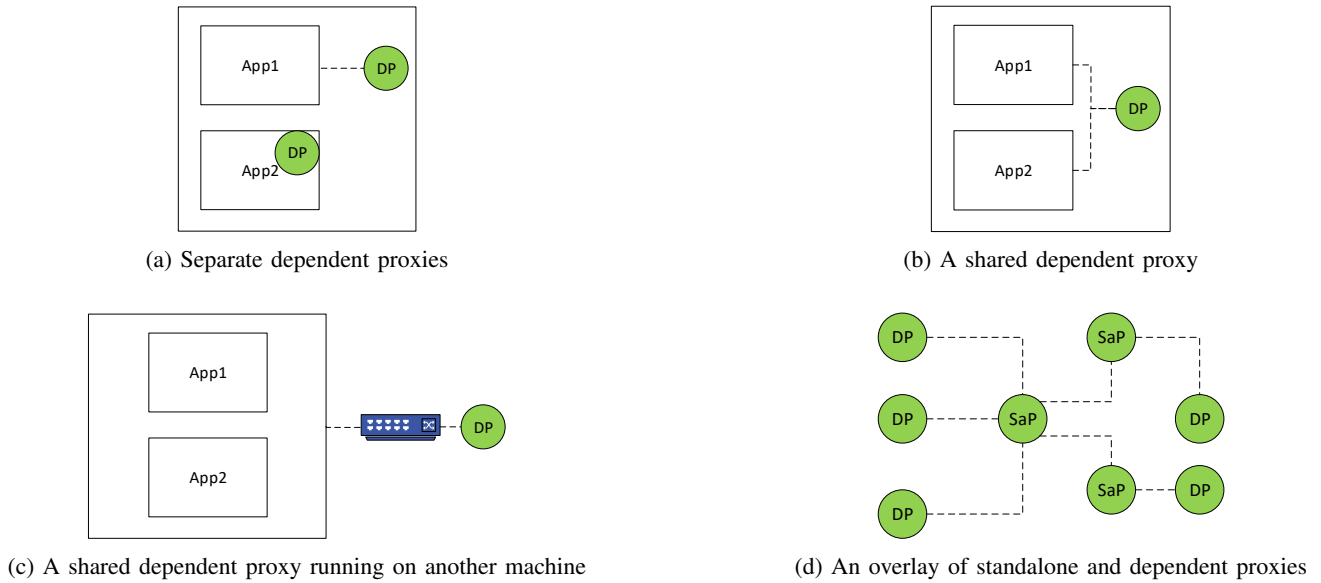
App1

DP

DP

App2

(a) Separate dependent proxies

App1

DP

App2

(b) A shared dependent proxy

App1

App2

DP

(c) A shared dependent proxy running on another machine

DP

SaP

DP

SaP

DP

SaP

DP

DP

(d) An overlay of standalone and dependent proxies